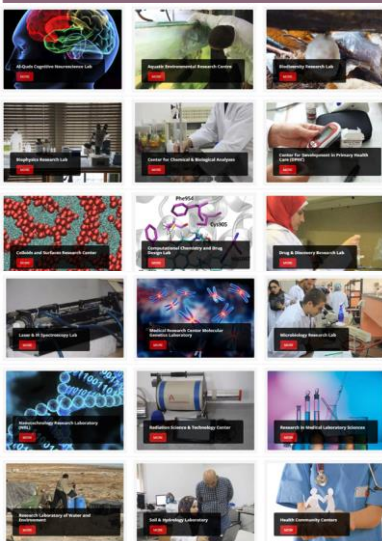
Al-Quds Cognitive Neuroscience Lab
MORE

Aquatic Environmental Research Centre
MORE

Biodiversity Research Lab
MORE

Biophysics Research Lab
MORE

Center for Chemical & Biological Analyses
MORE

Center for Development in Primary Health Care (CDPHC)
MORE

Colloids and Surfaces Research Center
MORE

Phe954
Cys635
Computational Chemistry and Drug Design Lab
MORE

Drug & Discovery Research Lab
MORE

Laser & IR Spectroscopy Lab
MORE

Medical Research Center Molecular Genetics Laboratory
MORE

Microbiology Research Lab
MORE

Nanotechnology Research Laboratory (NRL)
MORE

Radiation Science & Technology Center
MORE

Research in Medical Laboratory Sciences
MORE

Research Laboratory of Water and Environment
MORE

Soil & Hydrology Laboratory
MORE

Health Community Centers
MORE